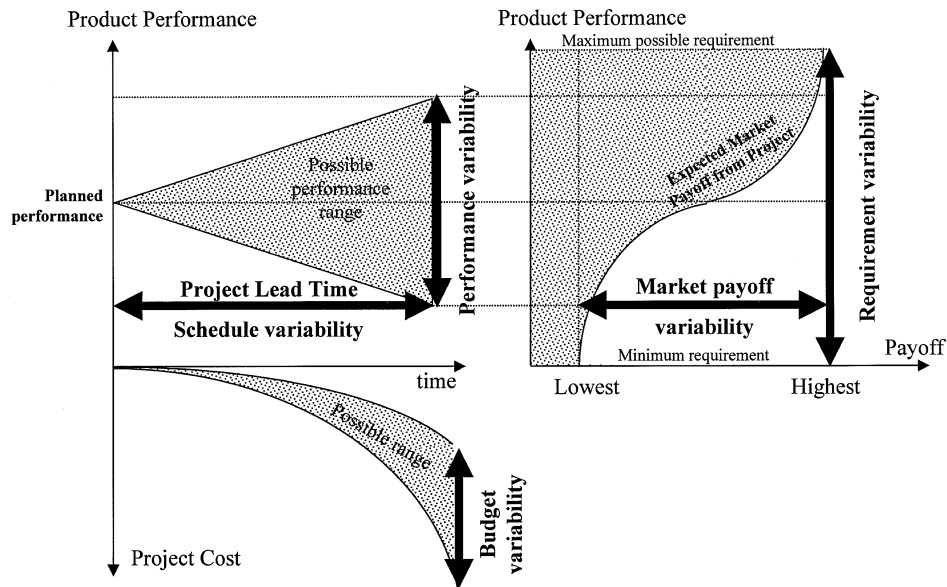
Product Performance

Planned performance

Possible performance range

Performance variability

Project Lead Time

Schedule variability

time

Possible range

Budget variability

Project Cost

Product Performance

Maximum possible requirement

Expected Market payoff from Project

Requirement variability

Market payoff variability

Minimum requirement

Payoff

Lowest

Highest